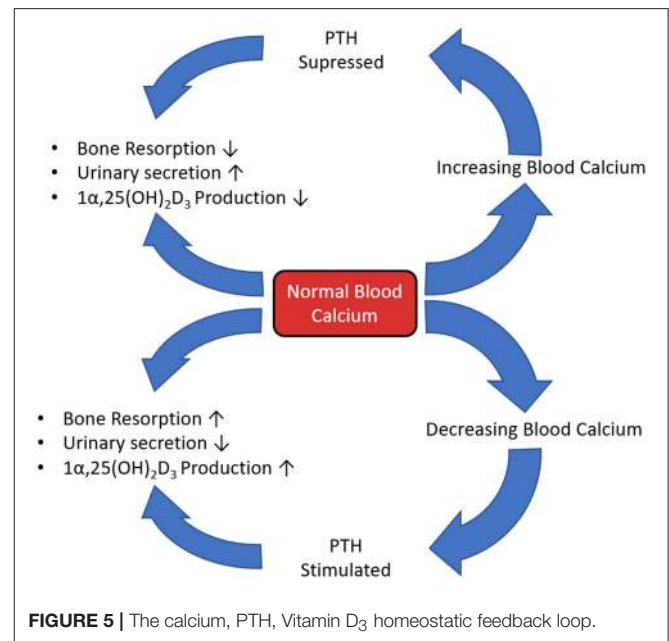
PTH
Supressed

• Bone Resorption ↓
• Urinary secretion ↑
• $1\alpha,25(OH)_2D_3$ Production ↓

Increasing Blood Calcium

Normal Blood Calcium

• Bone Resorption ↑
• Urinary secretion ↓
• $1\alpha,25(OH)_2D_3$ Production ↑

Decreasing Blood Calcium

PTH
Stimulated

**FIGURE 5 |** The calcium, PTH, Vitamin $D_3$ homeostatic feedback loop.